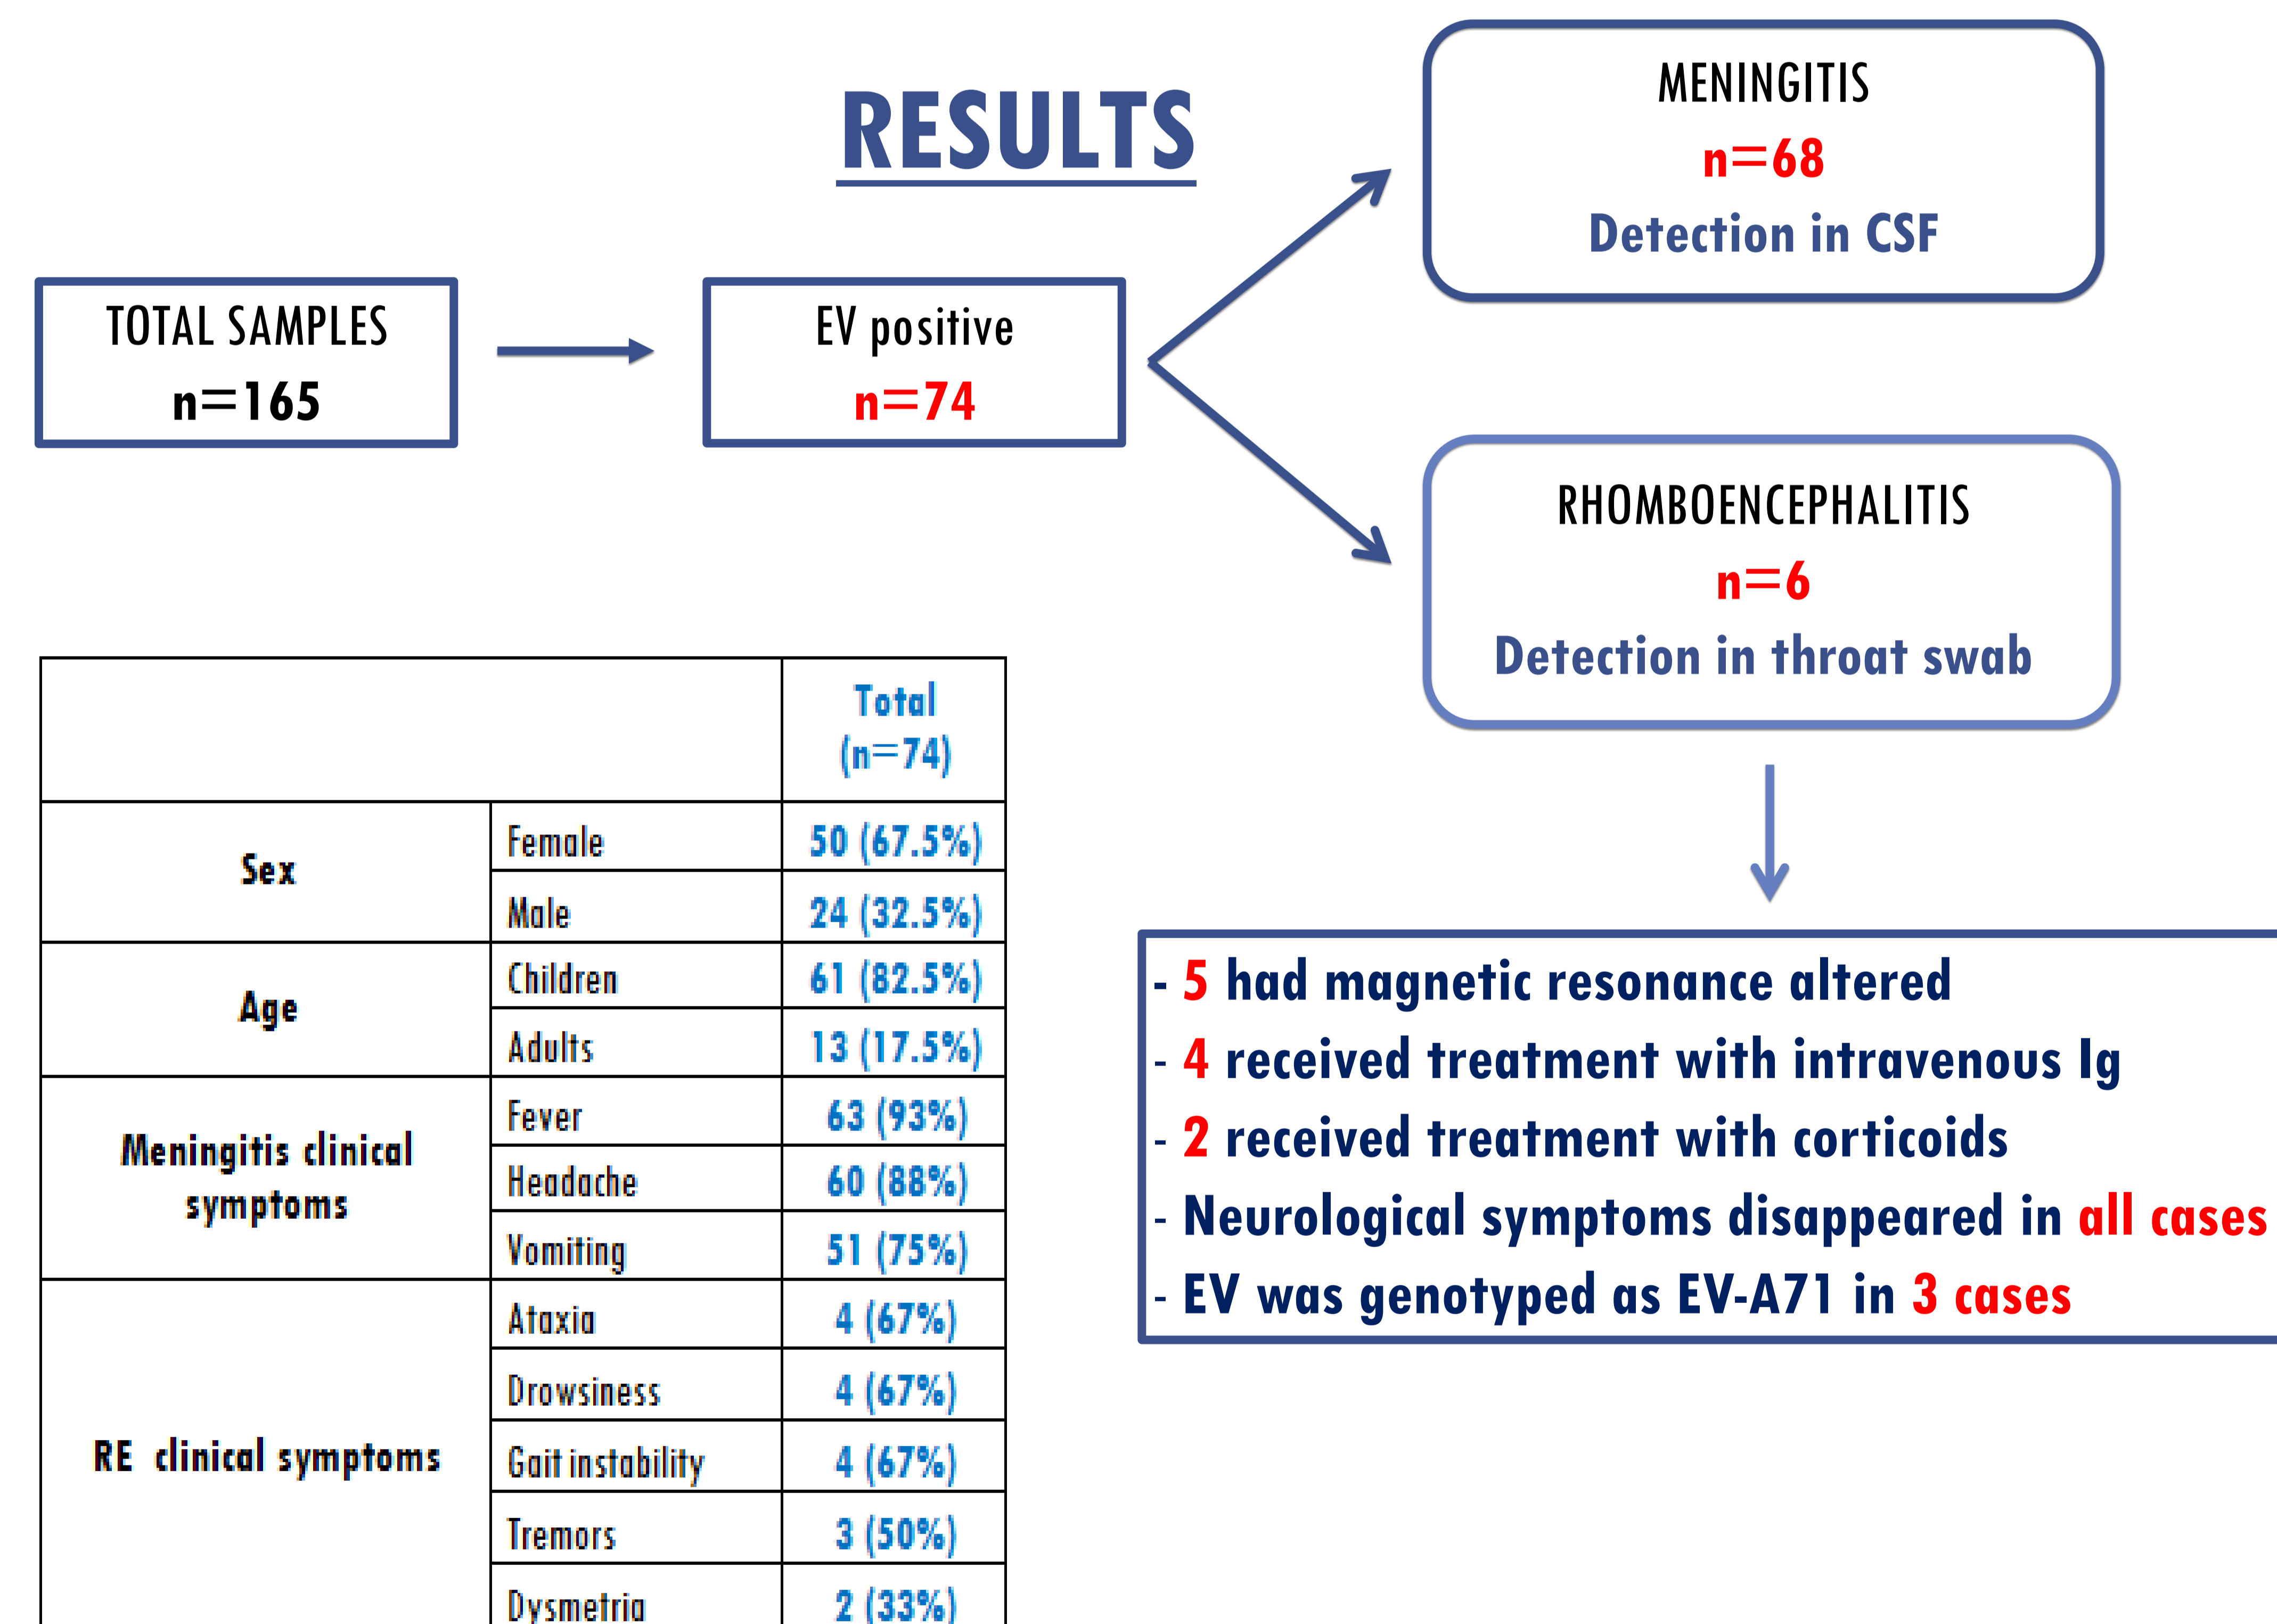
RESULTS

TOTAL SAMPLES
n=165

EV positive
n=74

MENINGITIS
n=68
Detection in CSF

RHOMBOENCEPHALITIS
n=6
Detection in throat swab

| | | Total (n=74) |
|---|---|---|
| Sex | Female | 50 (67.5%) |
| | Male | 24 (32.5%) |
| Age | Children | 61 (82.5%) |
| | Adults | 13 (17.5%) |
| Meningitis clinical symptoms | Fever | 63 (93%) |
| | Headache | 60 (88%) |
| | Vomiting | 51 (75%) |
| RE clinical symptoms | Ataxia | 4 (67%) |
| | Drowsiness | 4 (67%) |
| | Gait instability | 4 (67%) |
| | Tremors | 3 (50%) |
| | Dysmetria | 2 (33%) |

- 5 had magnetic resonance altered
- 4 received treatment with intravenous Ig
- 2 received treatment with corticoids
- Neurological symptoms disappeared in all cases
- EV was genotyped as EV-A71 in 3 cases